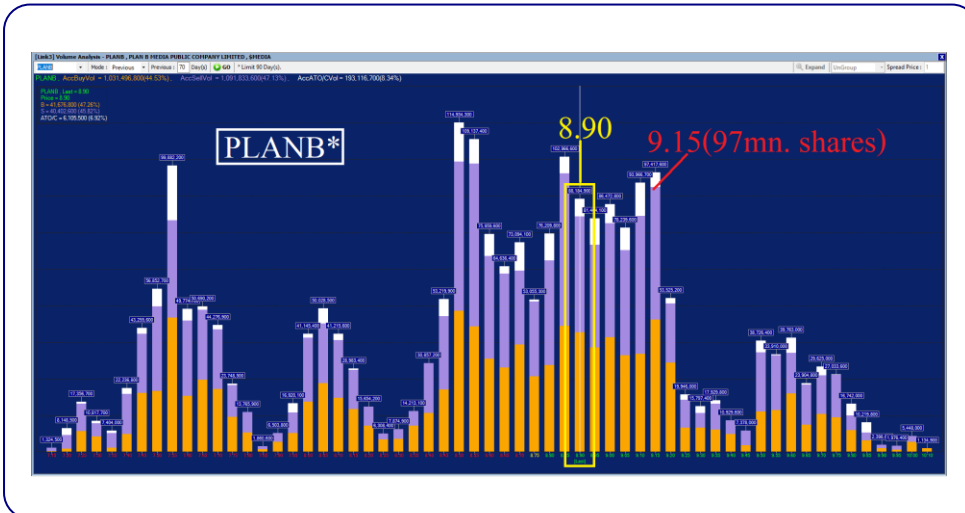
[Link3] Volume Analysis - PLANB , PLAN B MEDIA PUBLIC COMPANY LIMITED , SMEDIA

Mode : Previous Previous : 70 Day(s) GO * Limit 90 Day(s).

Expand UnGroup Spread Price : 1

PLANB : AccBuyVol = 1,031,496,800(44.53%) AccSellVol = 1,091,833,600(47.13%) AccATO/CVol = 193,116,700(8.34%)

PLANB : Last = 8.90
Price = 8.90
B = 41,676,800 (47.26%)
S = 40,402,600 (45.82%)
ATO/C = 6,105,500 (6.92%)

PLANB*

8.90

9.15(97mn. shares)

1,324,500 8,145,500 17,336,700 10,017,700 7,404,000 22,236,600 43,265,600 56,852,700 96,882,200 49,774,100 50,090,200 44,276,900 25,765,900 13,783,900 1,880,600 8,503,800 16,923,100 41,140,400 50,026,500 41,215,600 26,963,400 15,694,200 6,305,400 7,874,900 14,215,100 36,857,200 53,218,900 114,604,300 108,137,400 75,859,600 64,636,400 73,094,100 53,005,800 76,225,600 102,966,600 88,184,900 86,472,900 76,236,600 90,996,700 97,411,600 53,525,200 18,946,000 15,797,400 17,525,800 10,928,600 7,378,900 38,728,400 33,910,900 39,763,000 23,304,600 29,525,800 27,032,900 18,742,800 10,216,800 2,386,600 1,976,400 5,440,900 1,134,900

8.70 8.90 Last